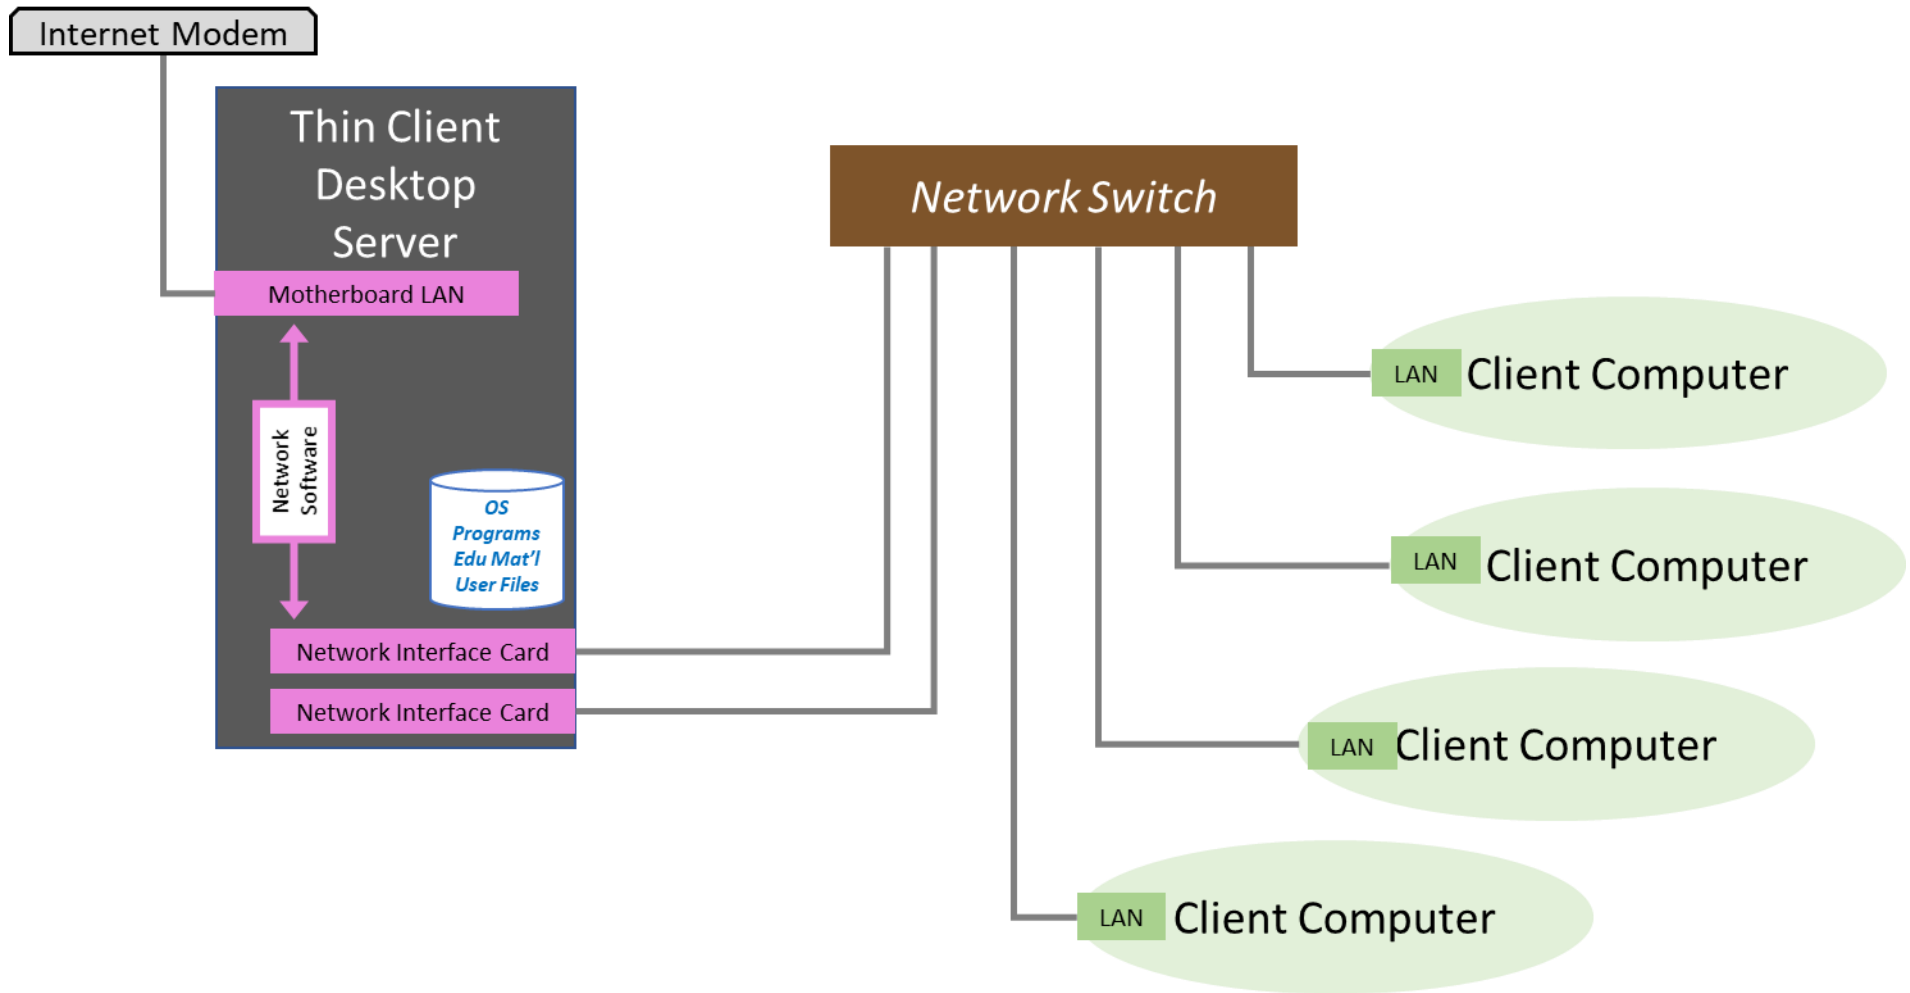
Internet Modem

Thin Client Desktop Server

Motherboard LAN

Network Software

OS
Programs
Edu Mat'l
User Files

Network Interface Card

Network Interface Card

Network Switch

LAN Client Computer

LAN Client Computer

LAN Client Computer

LAN Client Computer